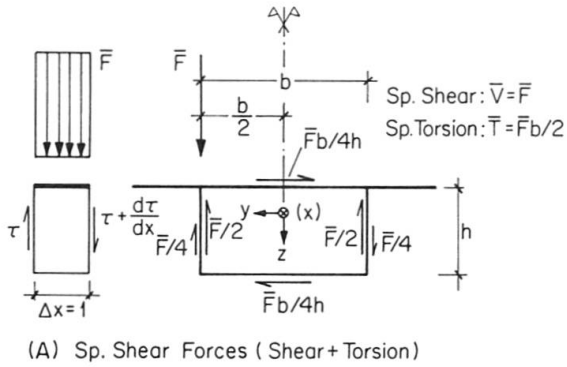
$\overline{F}$

$\overline{F}$

b

$\frac{b}{2}$

Sp. Shear: $\overline{V}=\overline{F}$

Sp. Torsion: $\overline{T}=\overline{F}b/2$

$\overline{F}b/4h$

$\tau$

$\tau+\frac{d\tau}{dx}$

y

(x)

z

$\overline{F}/4$

$\overline{F}/2$

$\overline{F}/2$

$\overline{F}/4$

h

$\Delta x=1$

$\overline{F}b/4h$

(A) Sp. Shear Forces (Shear + Torsion)